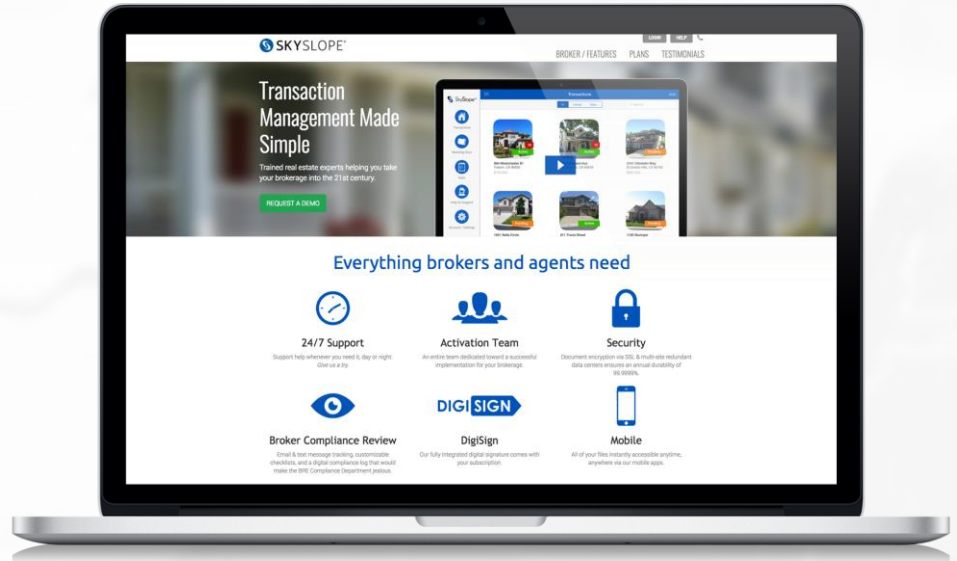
SKYSLOPE

LOGIN HELP

BROKER / FEATURES PLANS TESTIMONIALS

Transaction Management Made Simple

Trained real estate experts helping you take your brokerage into the 21st century.

REQUEST A DEMO

SkySlope Transactions

Everything brokers and agents need

24/7 Support

Support help whenever you need it, day or night. Give us a try.

Activation Team

An entire team dedicated toward a successful implementation for your brokerage.

Security

Document encryption via SSL & multi-site redundant data centers ensures an annual durability of 99.9999%.

Broker Compliance Review

Email & text message tracking, customizable checklists, and a digital compliance log that would make the BRE Compliance Department jealous.

DIGISIGN

DigiSign

Our fully integrated digital signature comes with your subscription.

Mobile

All of your files instantly accessible anytime, anywhere via our mobile apps.